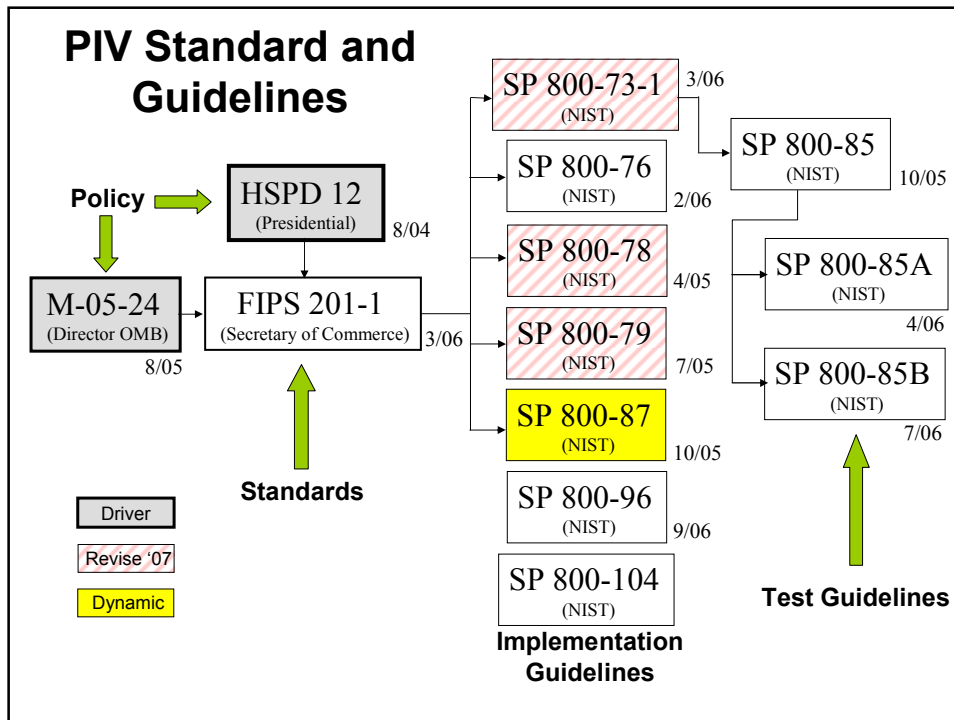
PIV Standard and Guidelines

Policy

HSPD 12
(Presidential)
8/04

M-05-24
(Director OMB)
8/05

FIPS 201-1
(Secretary of Commerce)
3/06

Standards

Driver

Revise '07

Dynamic

SP 800-73-1
(NIST)
3/06

SP 800-76
(NIST)
2/06

SP 800-78
(NIST)
4/05

SP 800-79
(NIST)
7/05

SP 800-87
(NIST)
10/05

SP 800-96
(NIST)
9/06

SP 800-104
(NIST)

Implementation Guidelines

SP 800-85
(NIST)
10/05

SP 800-85A
(NIST)
4/06

SP 800-85B
(NIST)
7/06

Test Guidelines